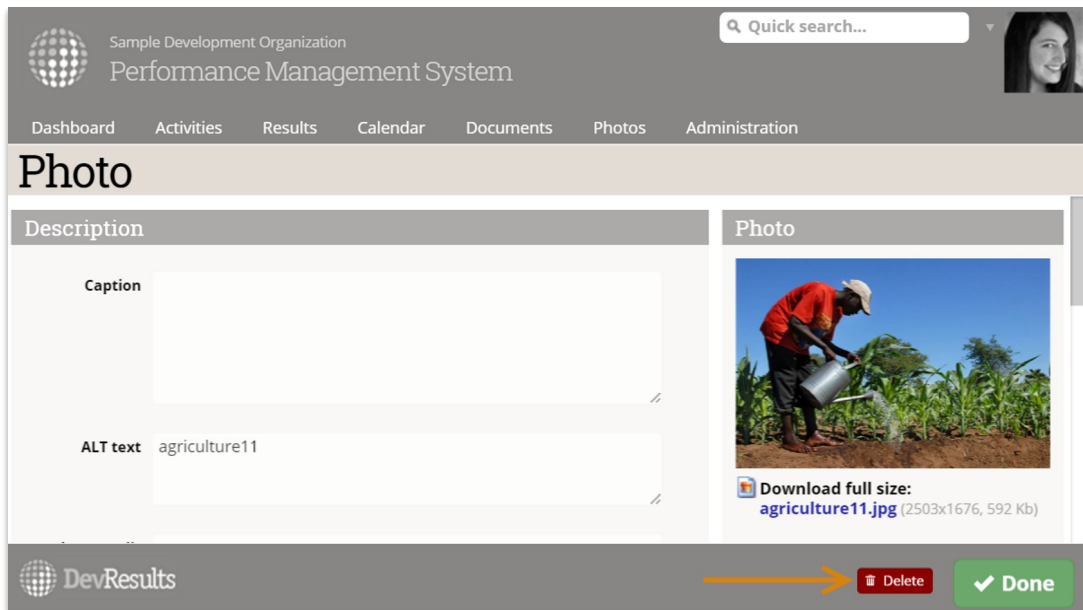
Sample Development Organization
Performance Management System

Quick search...

Dashboard Activities Results Calendar Documents Photos Administration

Photo

Description

Caption

ALT text agriculture11

Photo

Download full size:
agriculture11.jpg (2503x1676, 592 Kb)

DevResults

Delete

Done